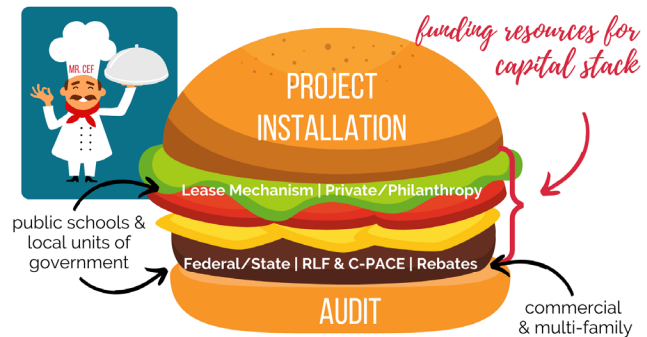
MR. CEF

funding resources for capital stack

PROJECT INSTALLATION

Lease Mechanism | Private/Philanthropy

public schools & local units of government

Federal/State | RLF & C-PACE | Rebates

AUDIT

commercial & multi-family